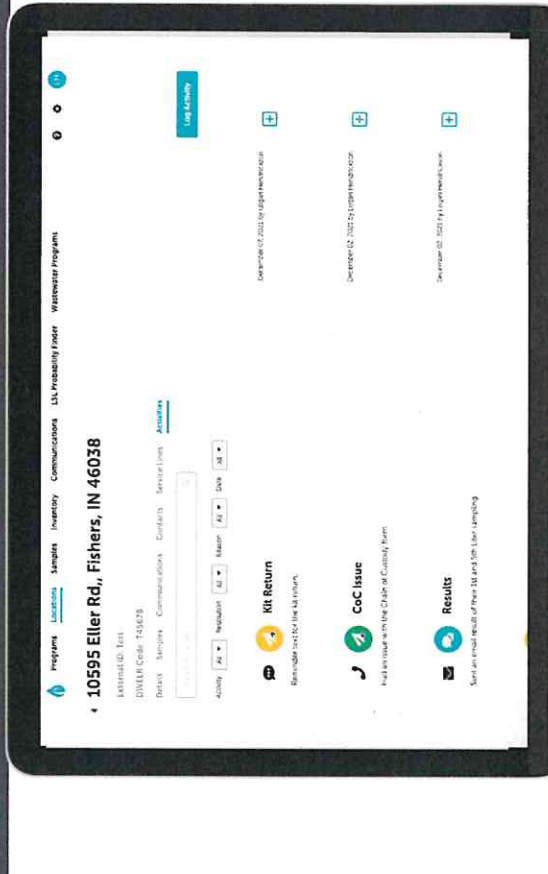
Programs Locations Samples Inventory Communications LSL Probability Finder Wastewater Programs

Log Activity

10595 Eller Rd., Fishers, IN 46038

External ID: Test

DWELR Code: 745678

Details Samples Communications Contacts Service Lines Activities

Activity All Resolution All Reason All Date All

Kit Return

Reminder text for the kit return.

December 07, 2021 by Logan Hendrickson

CoC Issue

Had an issue with the Chain of Custody form

December 02, 2021 by Logan Hendrickson

Results

Sent an email result of their 1st and 5th Liter sampling

December 02, 2021 by Logan Hendrickson